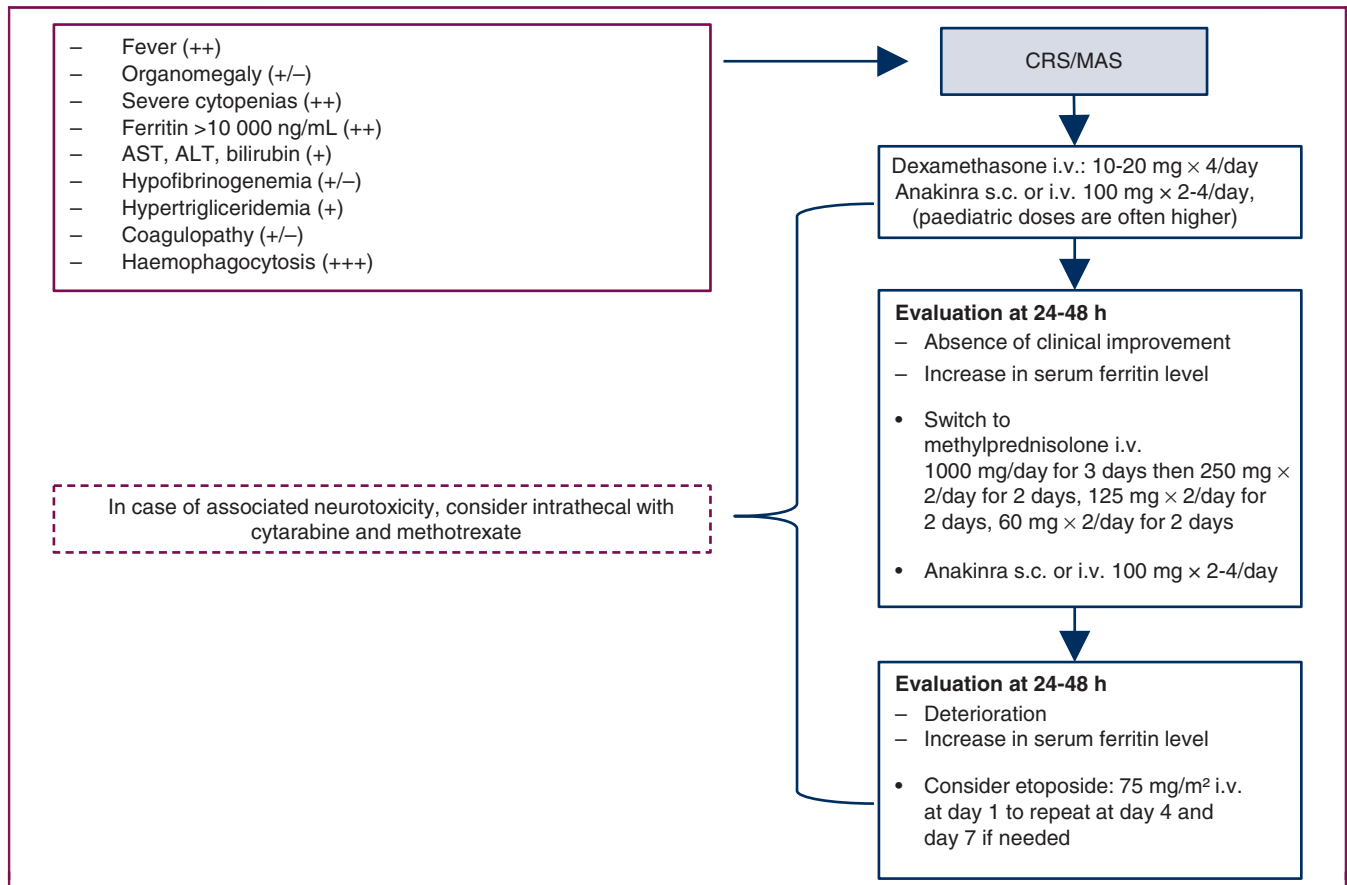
– Fever (++)
– Organomegaly (+/–)
– Severe cytopenias (++)
– Ferritin >10 000 ng/mL (++)
– AST, ALT, bilirubin (+)
– Hypofibrinogenemia (+/–)
– Hypertrigliceridemia (+)
– Coagulopathy (+/–)
– Haemophagocytosis (+++)

CRS/MAS

Dexamethasone i.v.: 10-20 mg $\times$ 4/day
Anakinra s.c. or i.v. 100 mg $\times$ 2-4/day,
(paediatric doses are often higher)

**Evaluation at 24-48 h**
– Absence of clinical improvement
– Increase in serum ferritin level

• Switch to methylprednisolone i.v. 1000 mg/day for 3 days then 250 mg $\times$ 2/day for 2 days, 125 mg $\times$ 2/day for 2 days, 60 mg $\times$ 2/day for 2 days

• Anakinra s.c. or i.v. 100 mg $\times$ 2-4/day

In case of associated neurotoxicity, consider intrathecal with cytarabine and methotrexate

**Evaluation at 24-48 h**
– Deterioration
– Increase in serum ferritin level

• Consider etoposide: 75 mg/m² i.v. at day 1 to repeat at day 4 and day 7 if needed